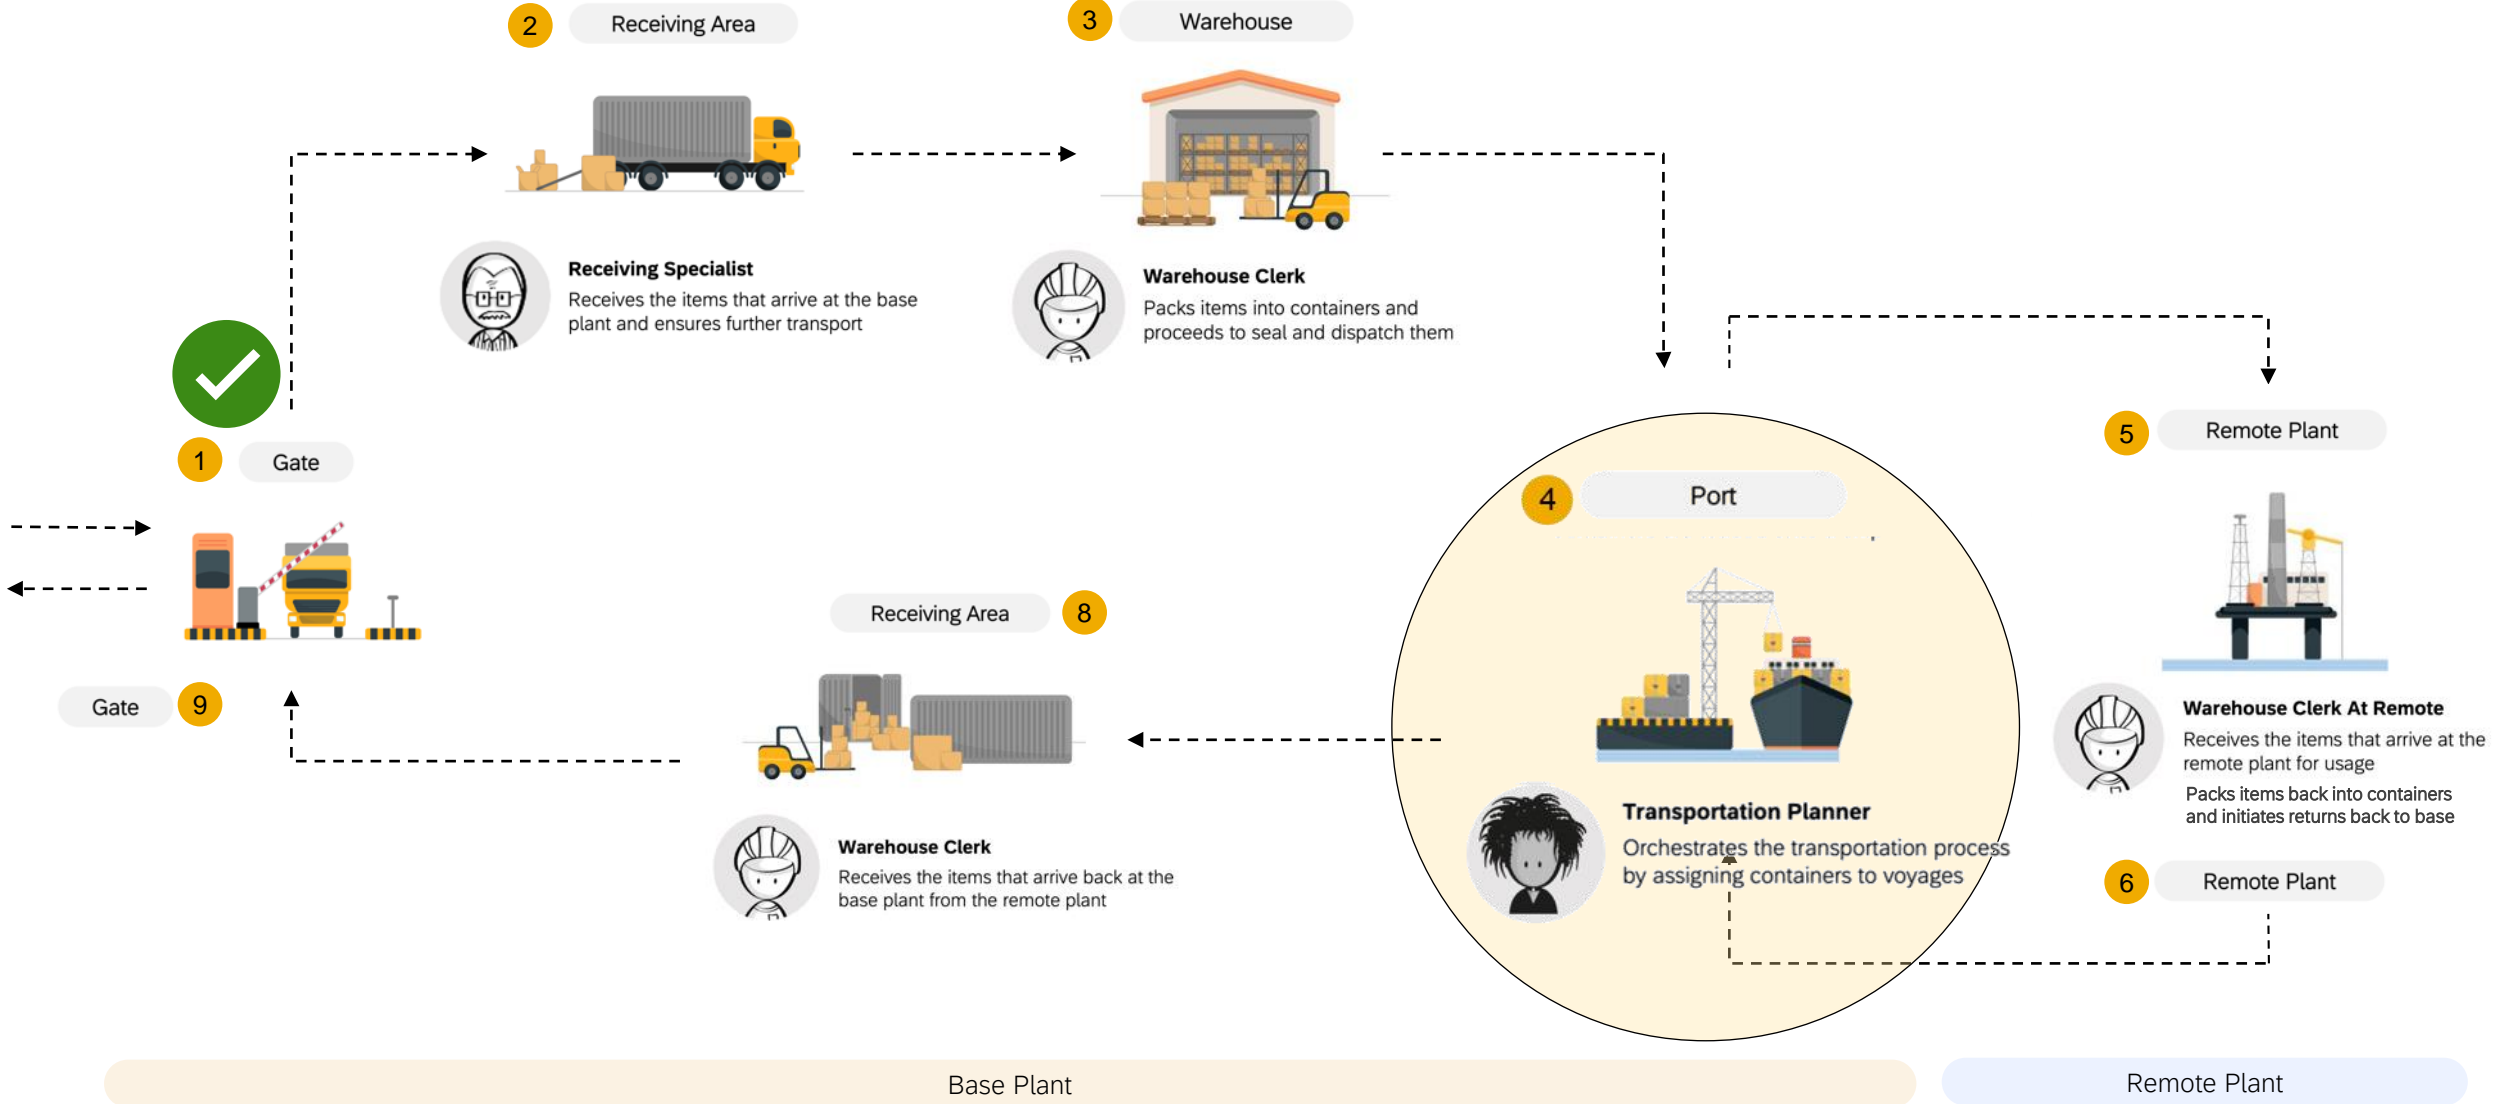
2 Receiving Area

3 Warehouse

Receiving Specialist
Receives the items that arrive at the base plant and ensures further transport

Warehouse Clerk
Packs items into containers and proceeds to seal and dispatch them

1 Gate

5 Remote Plant

4 Port

Gate 9

Receiving Area 8

Warehouse Clerk At Remote
Receives the items that arrive at the remote plant for usage
Packs items back into containers and initiates returns back to base

Transportation Planner
Orchestrates the transportation process by assigning containers to voyages

6 Remote Plant

Warehouse Clerk
Receives the items that arrive back at the base plant from the remote plant

Base Plant

Remote Plant